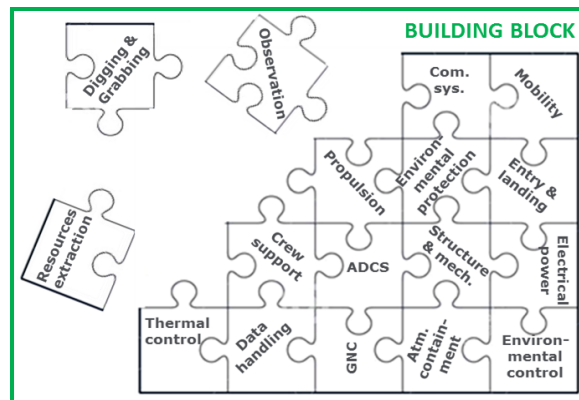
BUILDING BLOCK

Digging & Grabbing

Observation

Com. sys.

Mobility

Propulsion

Environmental protection

Entry & landing

Resources extraction

Crew support

ADCS

Structure & mech.

Electrical power

Thermal control

Data handling

GNC

Atm. containment

Environmental control